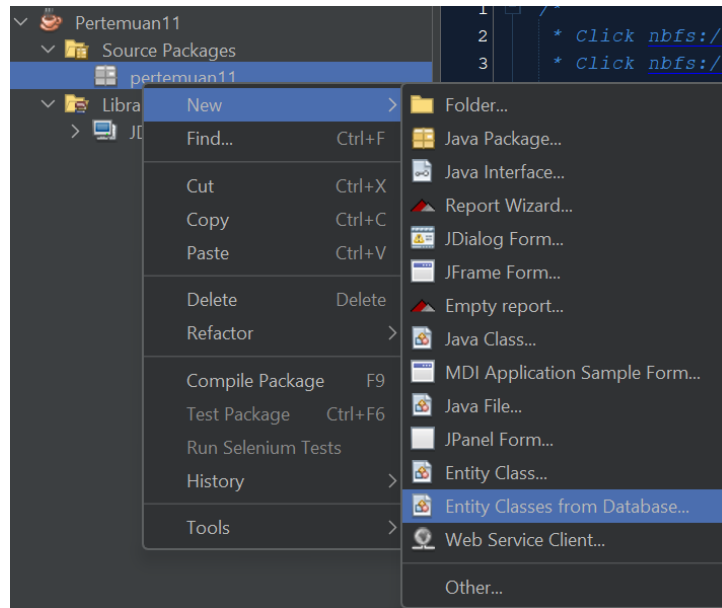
Pertemuan11
Source Packages
pertemuan11
Libra
JD

1 /*
2 * Click nbfs:/
3 * Click nbfs:/

New
Find... Ctrl+F
Cut Ctrl+X
Copy Ctrl+C
Paste Ctrl+V
Delete Delete
Refactor
Compile Package F9
Test Package Ctrl+F6
Run Selenium Tests
History
Tools

Folder...
Java Package...
Java Interface...
Report Wizard...
JDialog Form...
JFrame Form...
Empty report...
Java Class...
MDI Application Sample Form...
Java File...
JPanel Form...
Entity Class...
Entity Classes from Database...
Web Service Client...
Other...